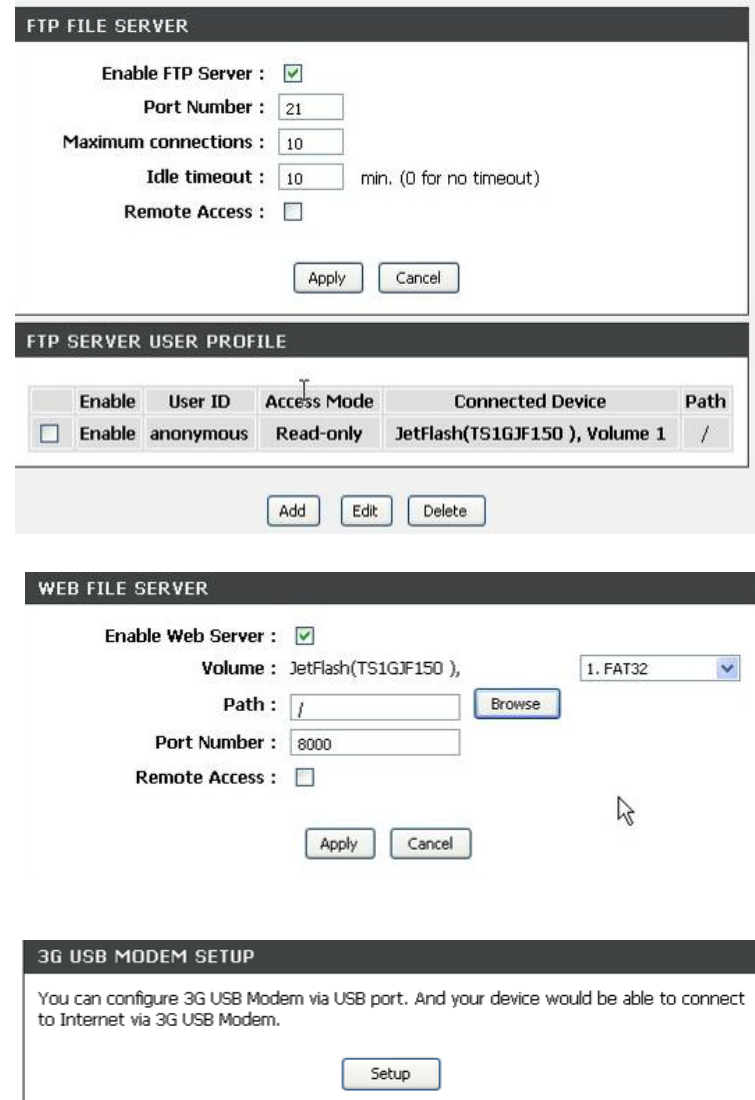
FTP FILE SERVER

Enable FTP Server : ☑
Port Number : 21
Maximum connections : 10
Idle timeout : 10 min. (0 for no timeout)
Remote Access : ☐

Apply Cancel

FTP SERVER USER PROFILE

| | Enable | User ID | Access Mode | Connected Device | Path |
|---|---|---|---|---|---|
| ☐ | Enable | anonymous | Read-only | JetFlash(TS1GJF150 ), Volume 1 | / |

Add Edit Delete

WEB FILE SERVER

Enable Web Server : ☑
Volume : JetFlash(TS1GJF150 ), 1. FAT32
Path : / Browse
Port Number : 8000
Remote Access : ☐

Apply Cancel

3G USB MODEM SETUP

You can configure 3G USB Modem via USB port. And your device would be able to connect to Internet via 3G USB Modem.

Setup